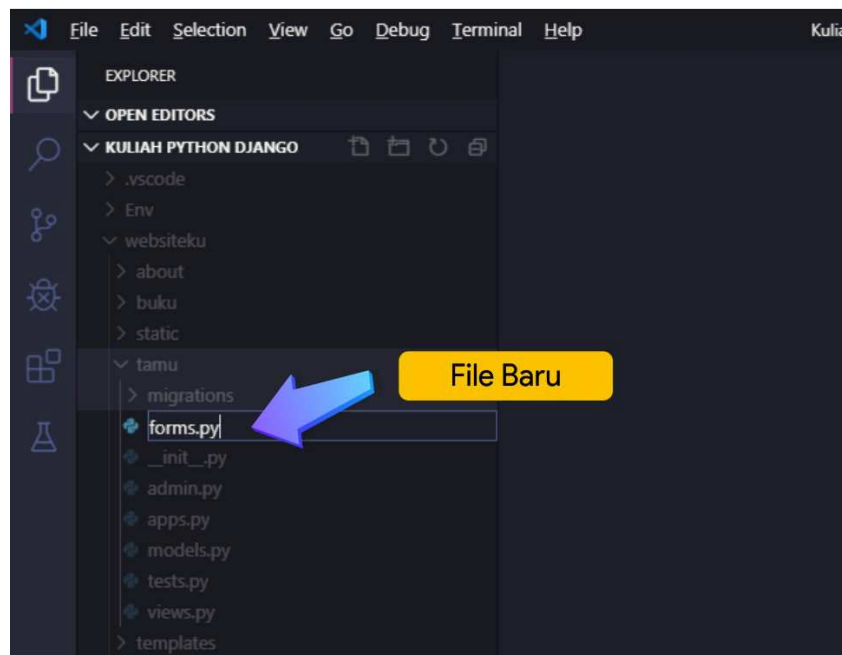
File Edit Selection View Go Debug Terminal Help Kulia

EXPLORER
OPEN EDITORS
KULIAH PYTHON DJANGO
.vscode
Env
websiteku
about
buku
static
tamu
migrations
forms.py
__init__.py
admin.py
apps.py
models.py
tests.py
views.py
templates

File Baru